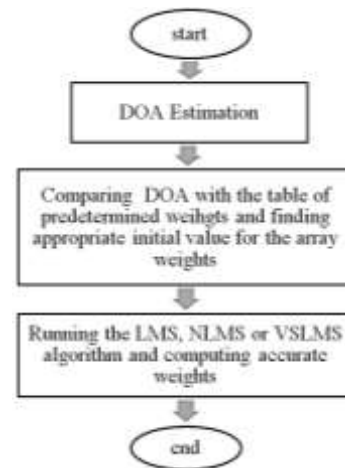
start

DOA Estimation

Comparing DOA with the table of predetermined weihgts and finding appropriate initial value for the array weights

Running the LMS, NLMS or VSLMS algorithm and computing accurate weights

end